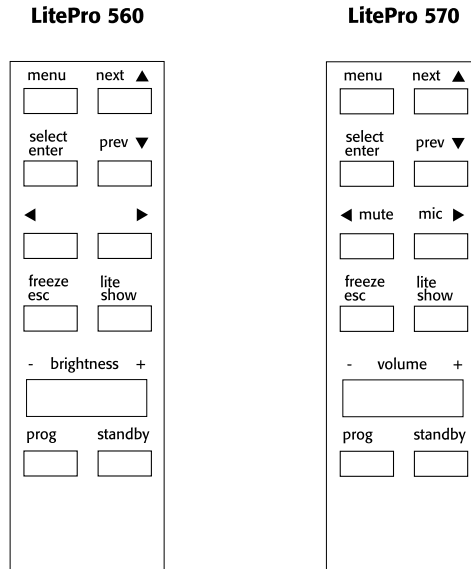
LitePro 560

menu next ▲

select enter prev ▼

◀ ▶

freeze esc lite show

- brightness +

prog standby

LitePro 570

menu next ▲

select enter prev ▼

◀ mute mic ▶

freeze esc lite show

- volume +

prog standby